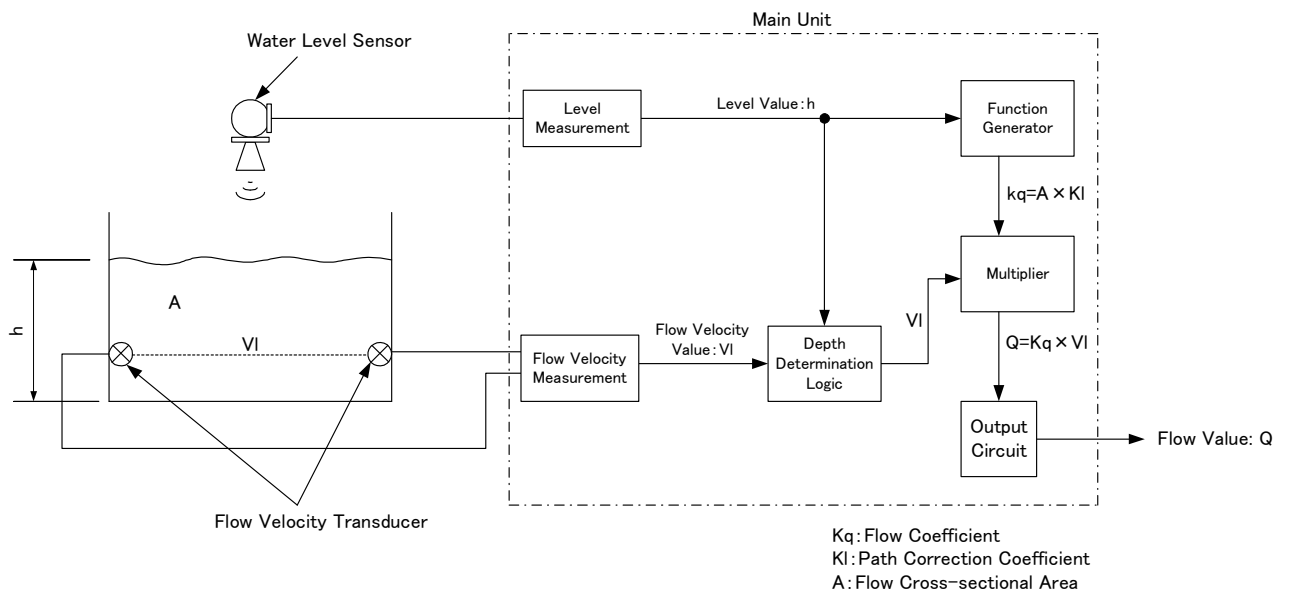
Main Unit

Water Level Sensor

Level Measurement

Level Value：h

Function Generator

kq=A × Kl

Multiplier

A

h

Vl

Flow Velocity Value：Vl

Flow Velocity Measurement

Depth Determination Logic

Vl

Q=Kq × Vl

Output Circuit

Flow Value: Q

Flow Velocity Transducer

Kq：Flow Coefficient
Kl：Path Correction Coefficient
A：Flow Cross-sectional Area